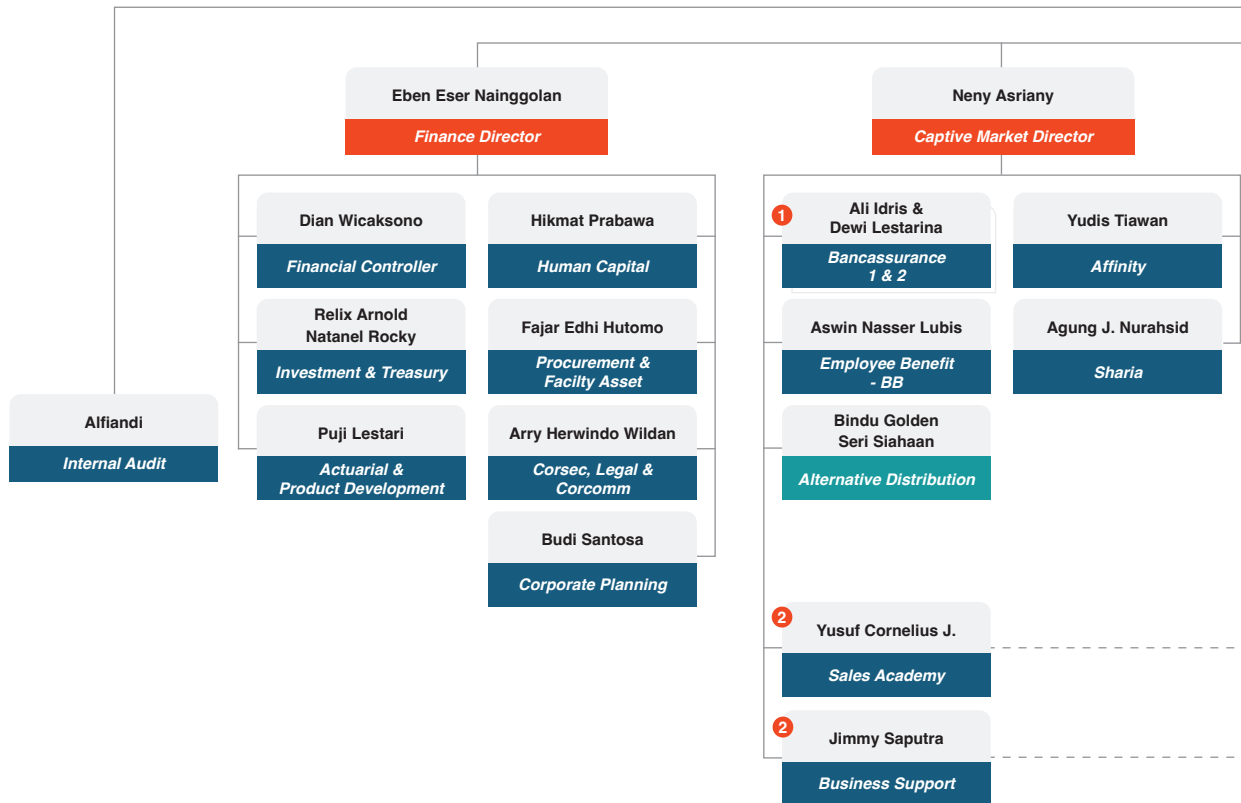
Eben Eser Nainggolan
Finance Director

Neny Asriany
Captive Market Director

Dian Wicaksono
Financial Controller

Hikmat Prabawa
Human Capital

1
Ali Idris &
Dewi Lestarina
Bancassurance
1 & 2

Yudis Tiawan
Affinity

Relix Arnold
Natanel Rocky
Investment & Treasury

Fajar Edhi Hutomo
Procurement &
Facilty Asset

Aswin Nasser Lubis
Employee Benefit
- BB

Agung J. Nurahsid
Sharia

Alfiandi
Internal Audit

Puji Lestari
Actuarial &
Product Development

Arry Herwindo Wildan
Corsec, Legal &
Corcomm

Bindu Golden
Seri Siahaan
Alternative Distribution

Budi Santosa
Corporate Planning

2
Yusuf Cornelius J.
Sales Academy

2
Jimmy Saputra
Business Support